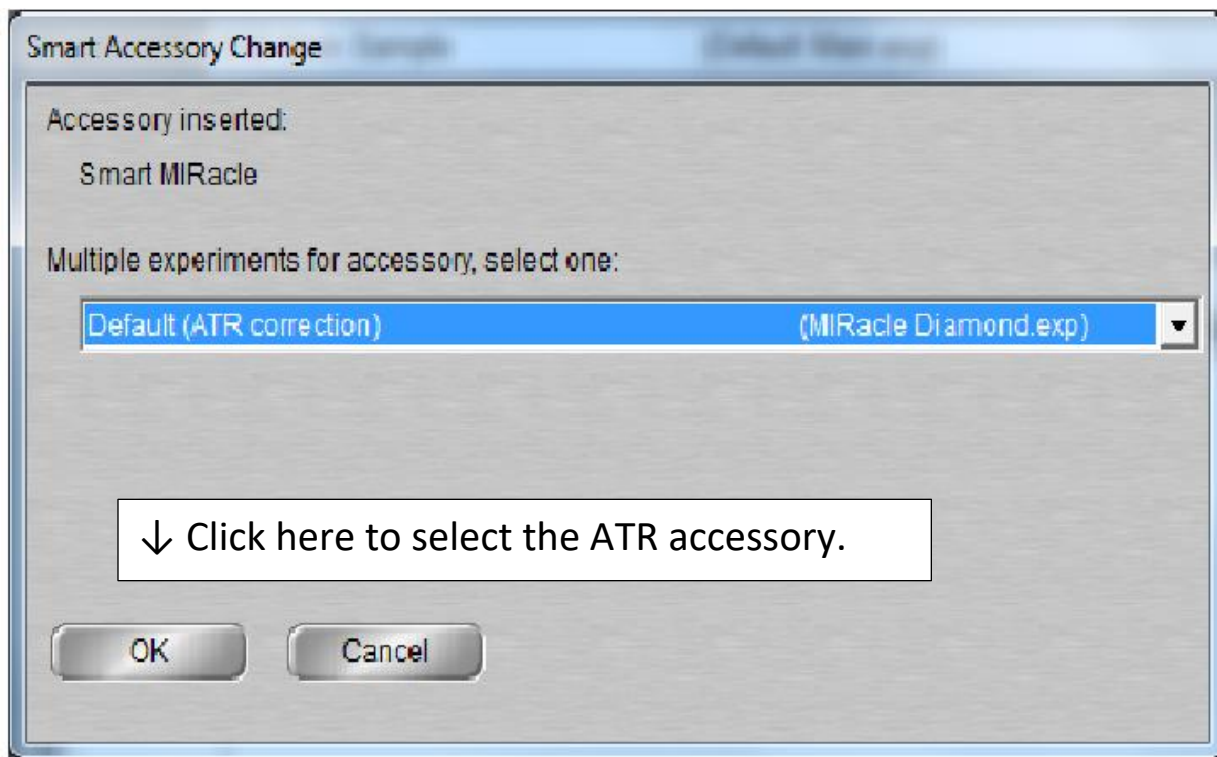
Smart Accessory Change

Accessory inserted:

Smart MIRacle

Multiple experiments for accessory, select one:

Default (ATR correction) (MIRacle Diamond.exp)

↓ Click here to select the ATR accessory.

OK Cancel